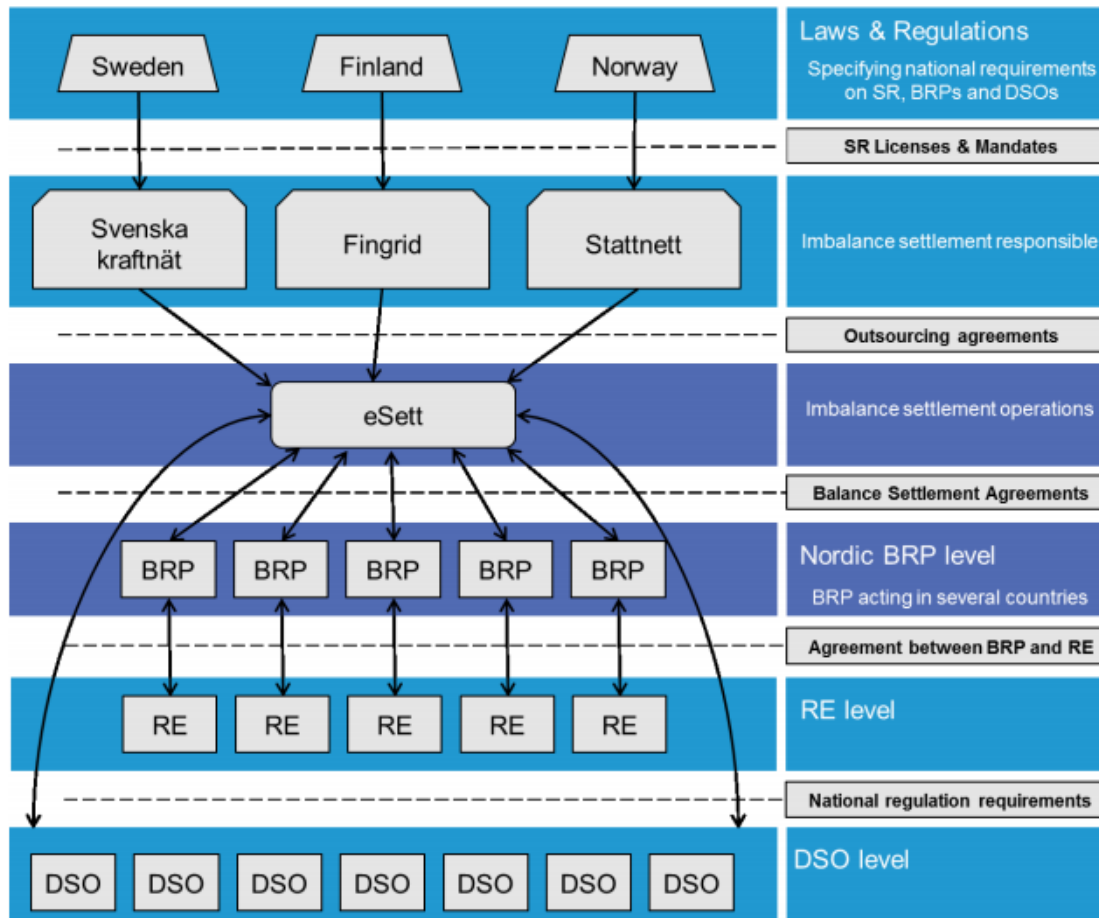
Sweden

Finland

Norway

Laws & Regulations

Specifying national requirements on SR, BRPs and DSOs

SR Licenses & Mandates

Svenska kraftnät

Fingrid

Stattnett

Imbalance settlement responsible

Outsourcing agreements

eSett

Imbalance settlement operations

Balance Settlement Agreements

BRP

BRP

BRP

BRP

BRP

Nordic BRP level

BRP acting in several countries

Agreement between BRP and RE

RE

RE

RE

RE

RE

RE level

National regulation requirements

DSO

DSO

DSO

DSO

DSO

DSO

DSO

DSO level